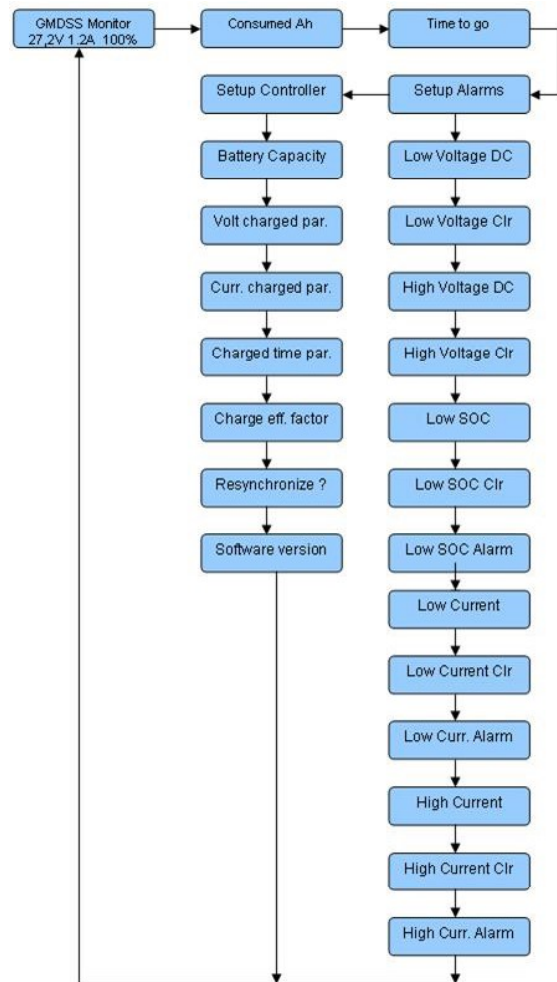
GMDSS Monitor
27,2V 1.2A 100%

Consumed Ah

Time to go

Setup Alarms

Setup Controller

Battery Capacity

Volt charged par.

Curr. charged par.

Charged time par.

Charge eff. factor

Resynchronize ?

Software version

Low Voltage DC

Low Voltage Clr

High Voltage DC

High Voltage Clr

Low SOC

Low SOC Clr

Low SOC Alarm

Low Current

Low Current Clr

Low Curr. Alarm

High Current

High Current Clr

High Curr. Alarm